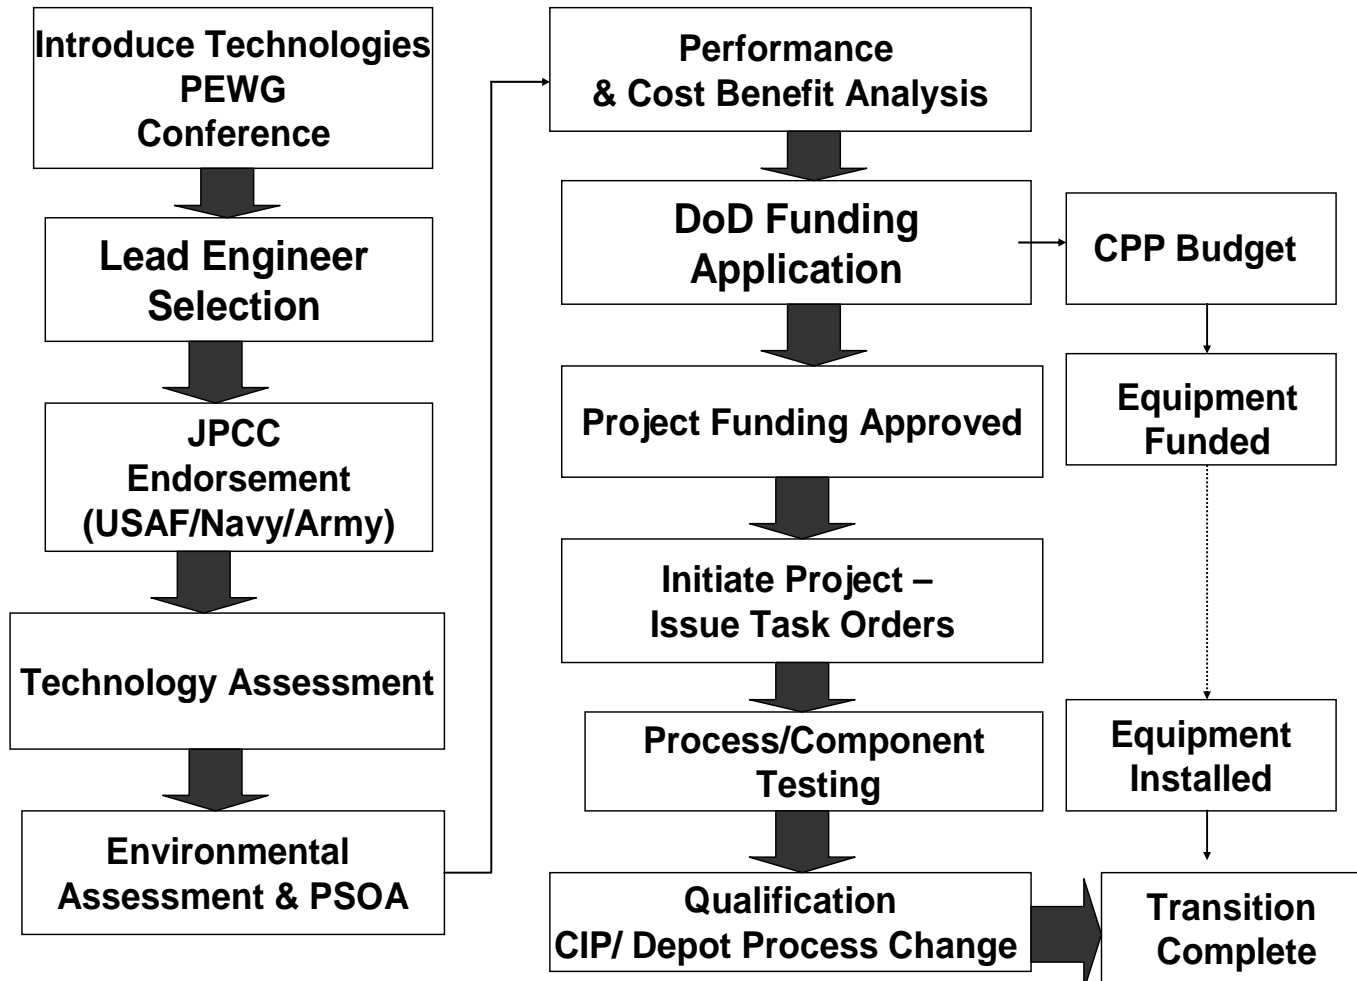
Introduce Technologies PEWG Conference

Lead Engineer Selection

JPCC Endorsement (USAF/Navy/Army)

Technology Assessment

Environmental Assessment & PSOA

Performance & Cost Benefit Analysis

DoD Funding Application

CPP Budget

Project Funding Approved

Equipment Funded

Initiate Project – Issue Task Orders

Process/Component Testing

Equipment Installed

Qualification CIP/ Depot Process Change

Transition Complete